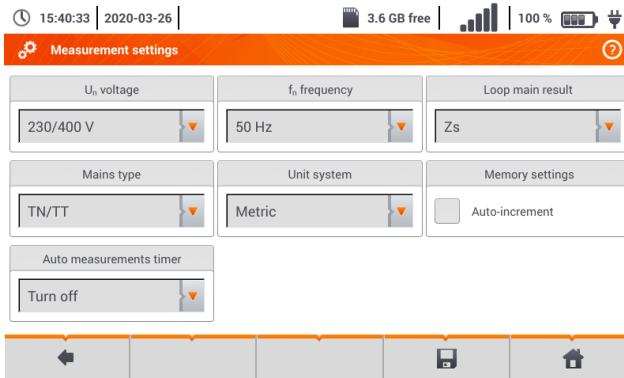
15:40:33 | 2020-03-26 | 3.6 GB free | 100 %

Measurement settings

$U_n$ voltage
230/400 V

$f_n$ frequency
50 Hz

Loop main result
Zs

Mains type
TN/TT

Unit system
Metric

Memory settings
Auto-increment

Auto measurements timer
Turn off